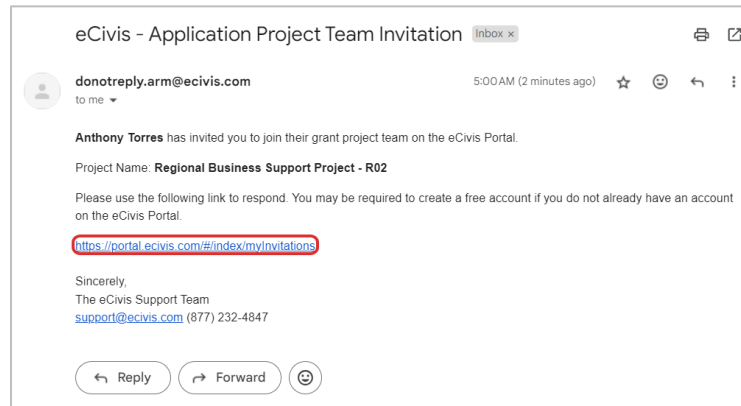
eCivis - Application Project Team Invitation Inbox ×

donotreply.arm@ecivis.com
to me ▾

5:00 AM (2 minutes ago)

Anthony Torres has invited you to join their grant project team on the eCivis Portal.

Project Name: Regional Business Support Project - R02

Please use the following link to respond. You may be required to create a free account if you do not already have an account on the eCivis Portal.

https://portal.ecivis.com/#/index/myInvitations

Sincerely,
The eCivis Support Team
support@ecivis.com (877) 232-4847

Reply

Forward